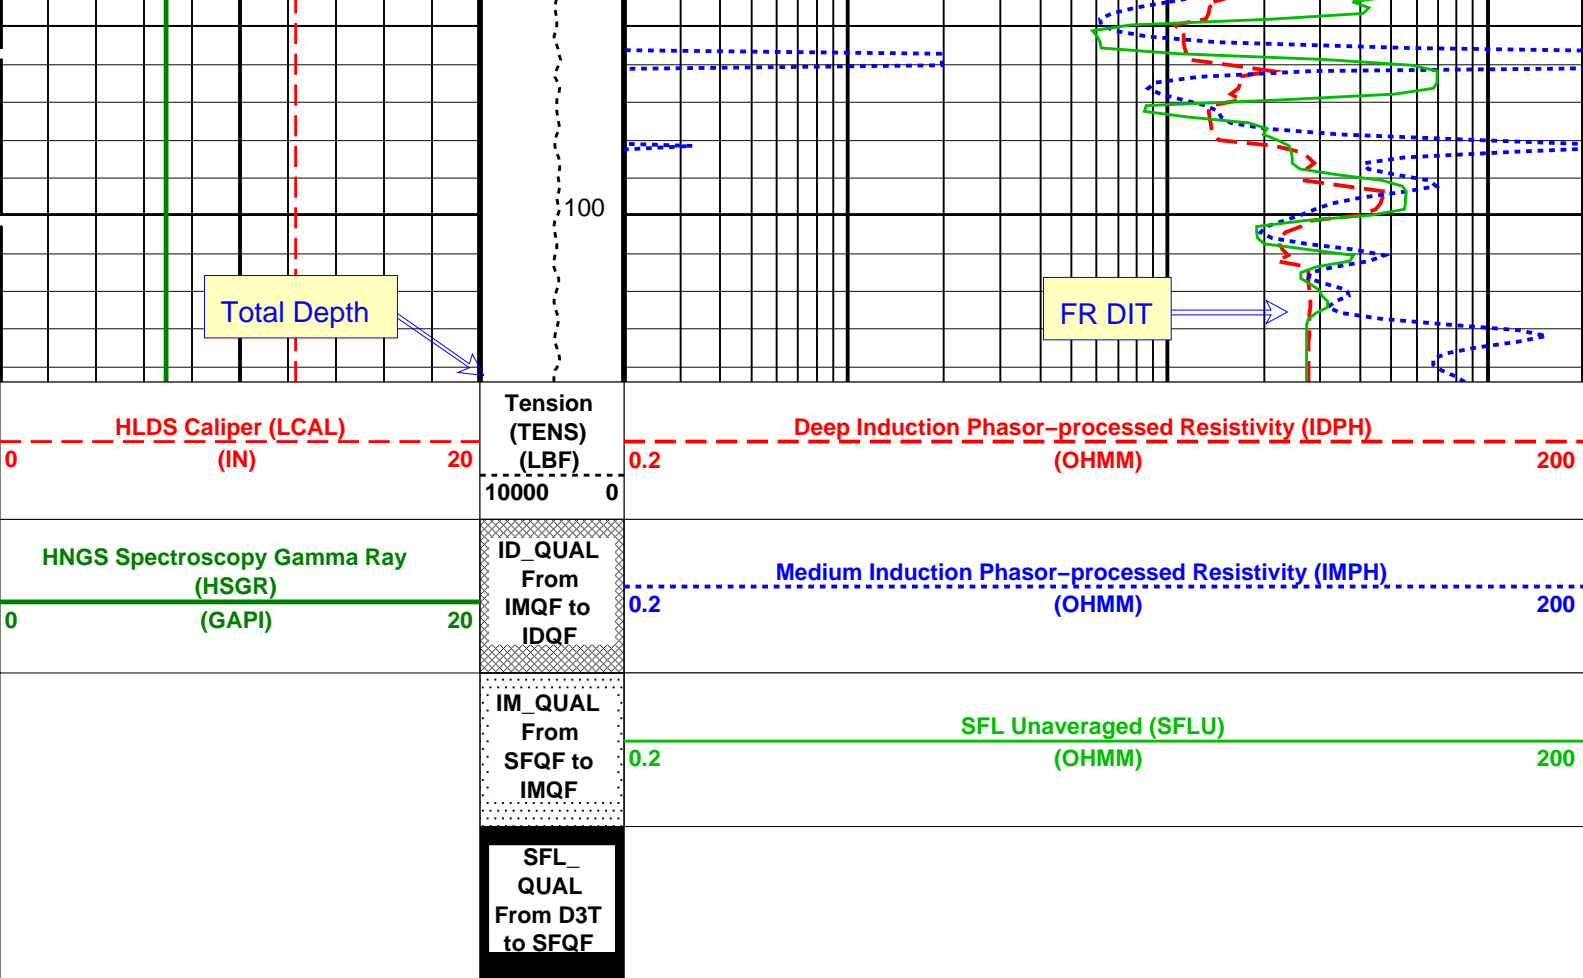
100

Total Depth

FR DIT

HLDS Caliper (LCAL)
0 (IN) 20

Tension (TENS) (LBF)
10000 0

Deep Induction Phasor–processed Resistivity (IDPH)
0.2 (OHMM) 200

HNGS Spectroscopy Gamma Ray (HSGR)
0 (GAPI) 20

ID_QUAL From IMQF to IDQF

Medium Induction Phasor–processed Resistivity (IMPH)
0.2 (OHMM) 200

IM_QUAL From SFQF to IMQF

SFL Unaveraged (SFLU)
0.2 (OHMM) 200

SFL_ QUAL From D3T to SFQF